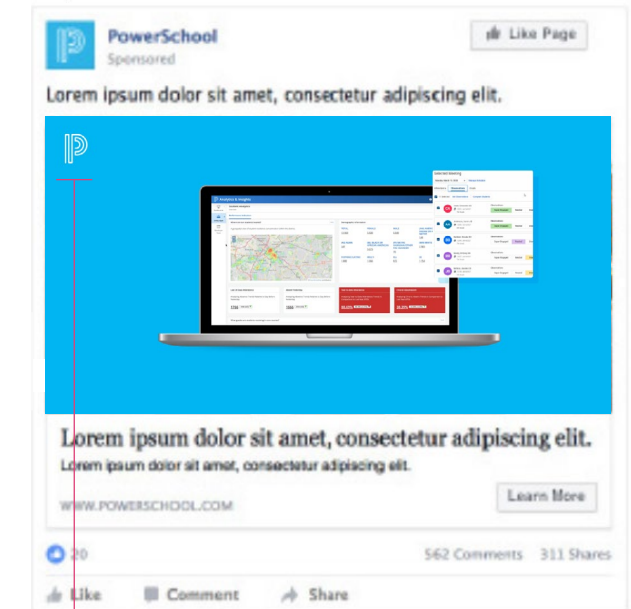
PowerSchool
Sponsored

Like Page

Lorem ipsum dolor sit amet, consectetur adipiscing elit.

Lorem ipsum dolor sit amet, consectetur adipiscing elit.

Lorem ipsum dolor sit amet, consectetur adipiscing elit.

WWW.POWERSCHOOL.COM

Learn More

20

562 Comments 311 Shares

Like Comment Share